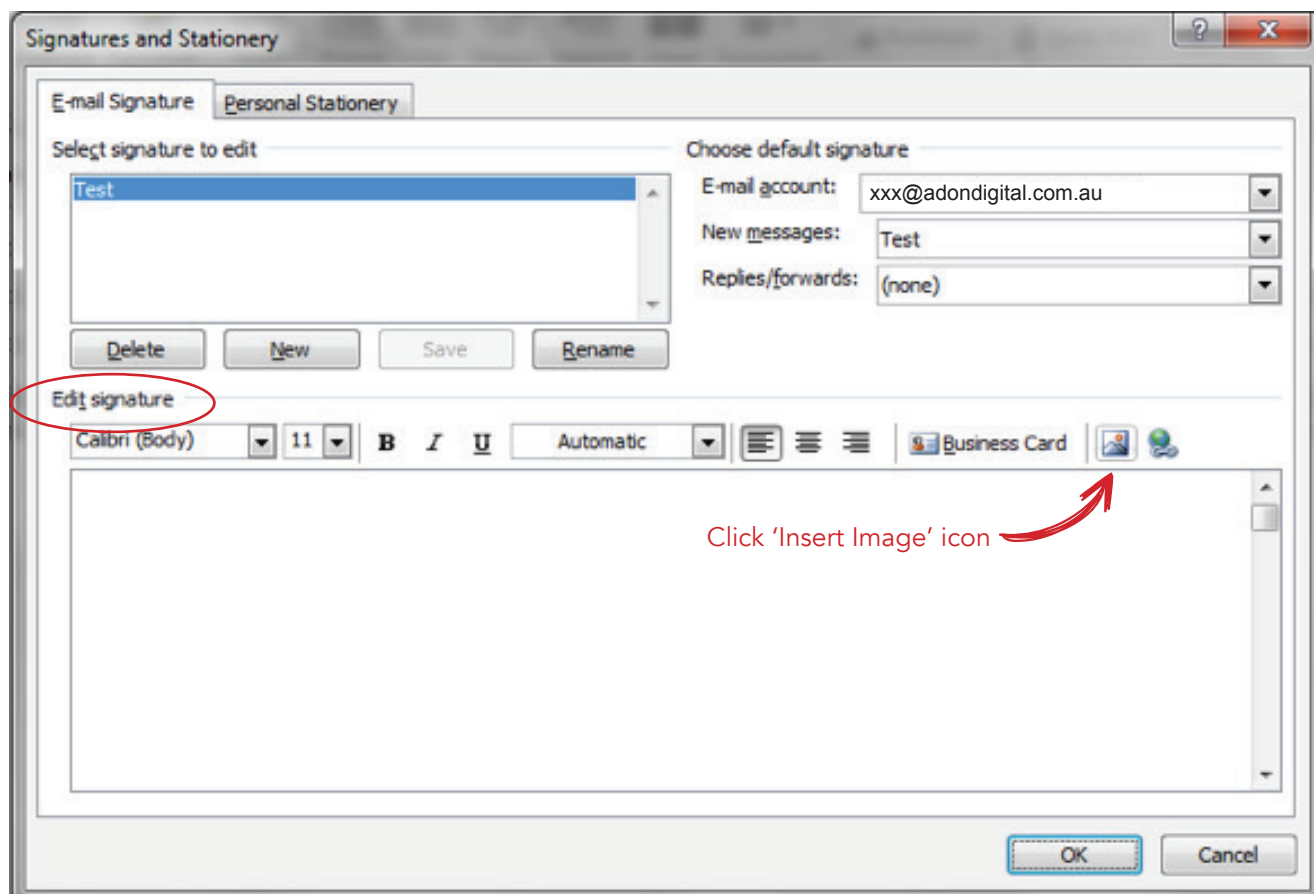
Signatures and Stationery

?

X

E-mail Signature

Personal Stationery

Select signature to edit

Test

Delete

New

Save

Rename

Choose default signature

E-mail account:

xxx@adondigital.com.au

New messages:

Test

Replies/forwards:

(none)

Edit signature

Calibri (Body)

11

B

I

U

Automatic

Business Card

Click 'Insert Image' icon

OK

Cancel